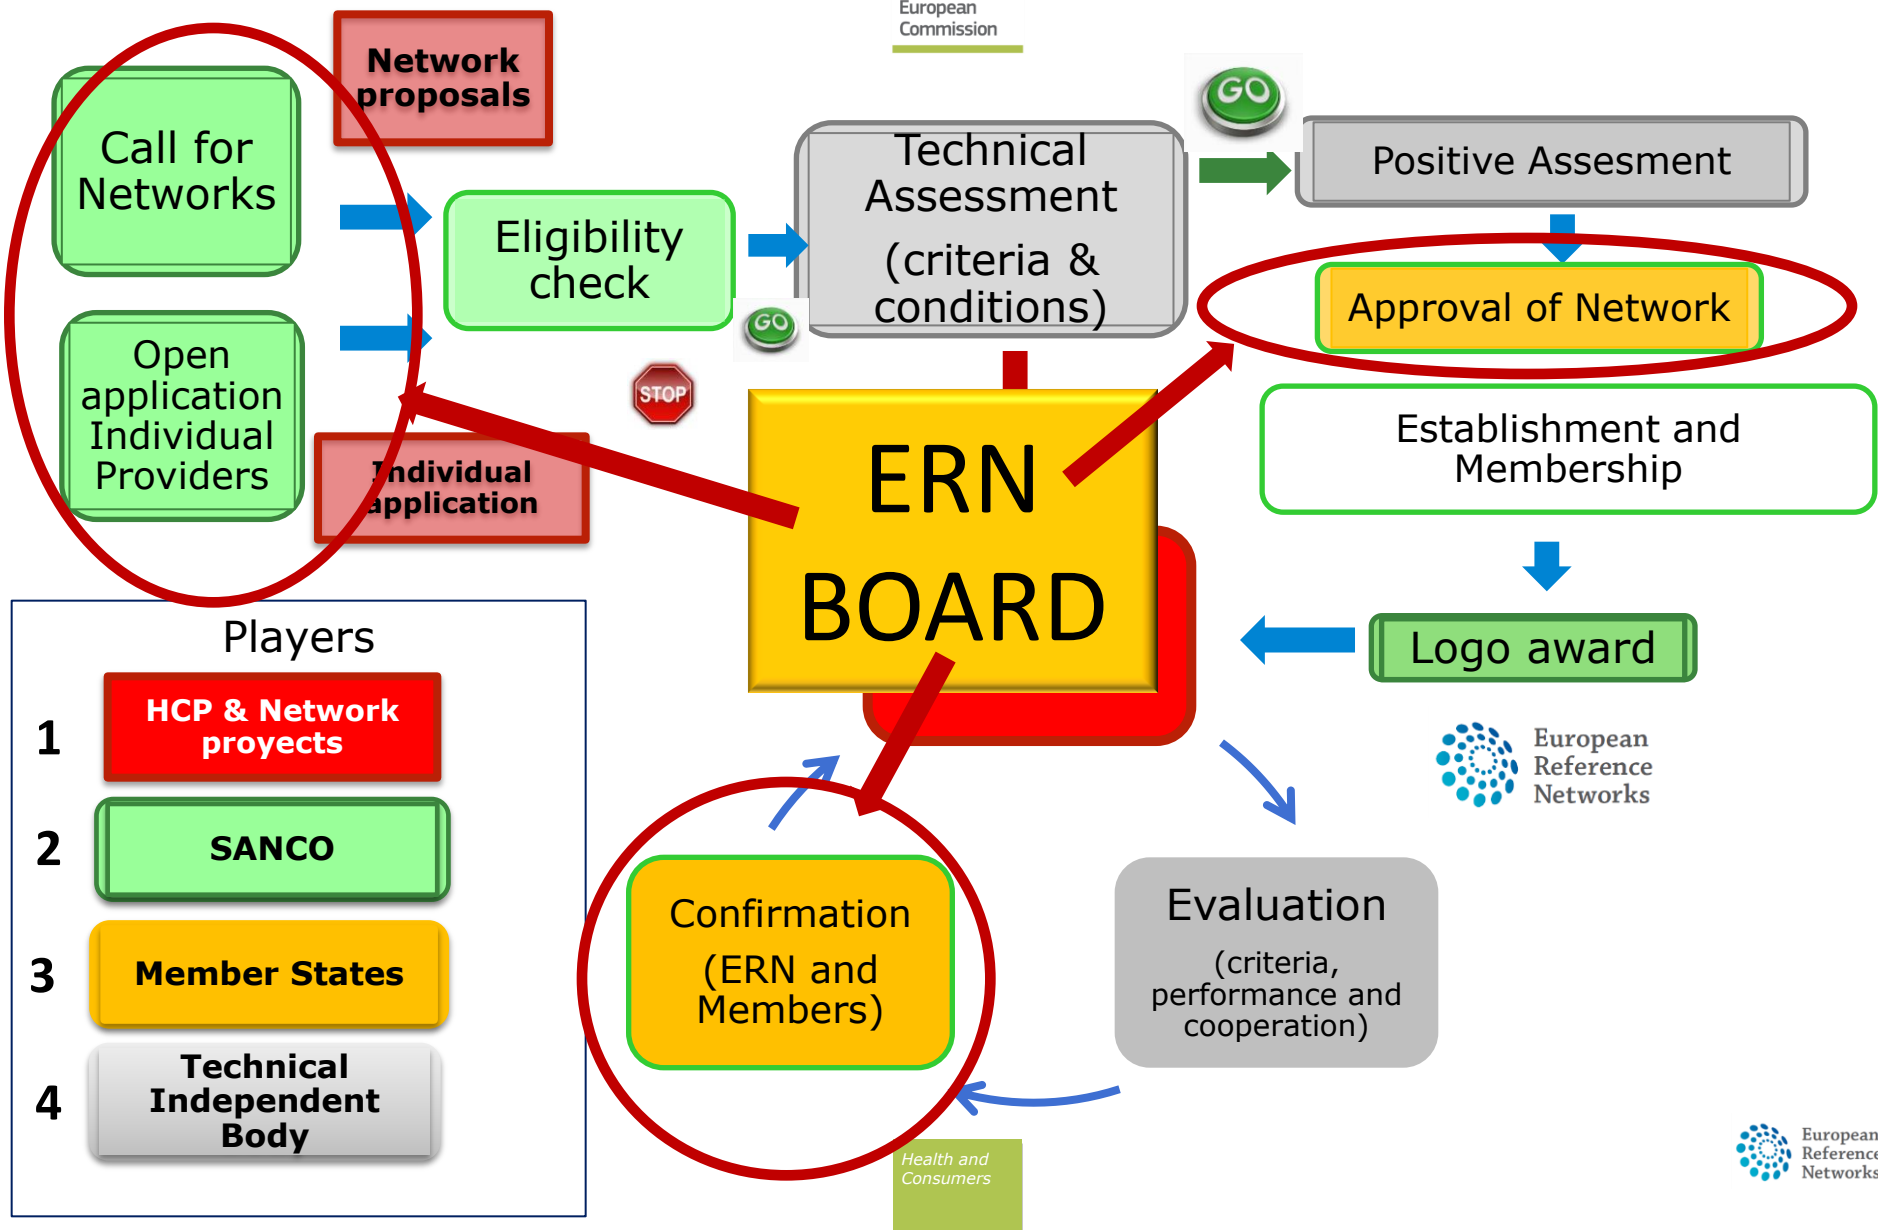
European Commission

Network proposals

Call for Networks

Open application Individual Providers

Individual application

Eligibility check

GO

STOP

Technical Assessment (criteria & conditions)

GO

Positive Assesment

Approval of Network

Establishment and Membership

Logo award

European Reference Networks

ERN BOARD

Players

1 HCP & Network proyects

2 SANCO

3 Member States

4 Technical Independent Body

Confirmation (ERN and Members)

Evaluation (criteria, performance and cooperation)

Health and Consumers

European Reference Networks